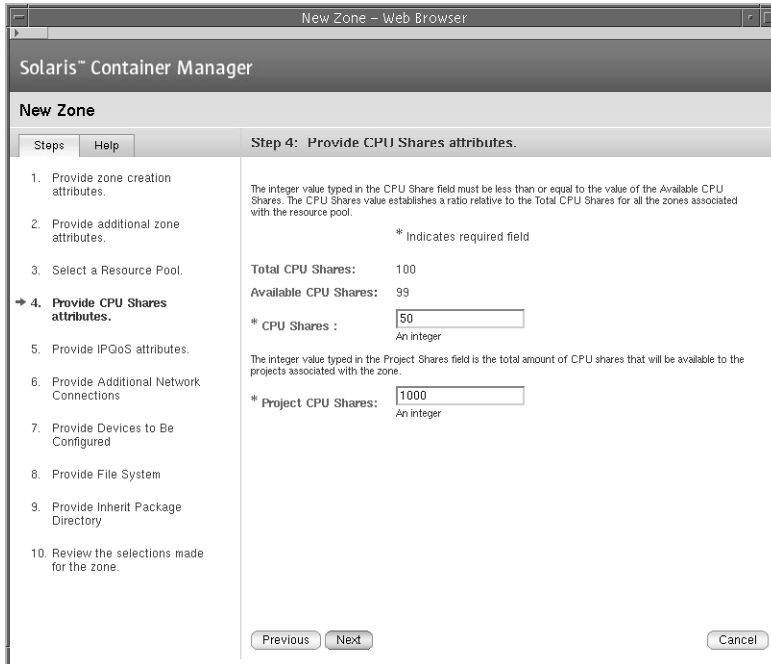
New Zone – Web Browser

Solaris™ Container Manager

New Zone

Steps Help

1. Provide zone creation attributes.

2. Provide additional zone attributes.

3. Select a Resource Pool.

→ 4. Provide CPU Shares attributes.

5. Provide IPQoS attributes.

6. Provide Additional Network Connections

7. Provide Devices to Be Configured

8. Provide File System

9. Provide Inherit Package Directory

10. Review the selections made for the zone.

Step 4: Provide CPU Shares attributes.

The integer value typed in the CPU Share field must be less than or equal to the value of the Available CPU Shares. The CPU Shares value establishes a ratio relative to the Total CPU Shares for all the zones associated with the resource pool.

* Indicates required field

Total CPU Shares: 100

Available CPU Shares: 99

* CPU Shares : 50
An integer

The integer value typed in the Project Shares field is the total amount of CPU shares that will be available to the projects associated with the zone.

* Project CPU Shares: 1000
An integer

Previous Next Cancel